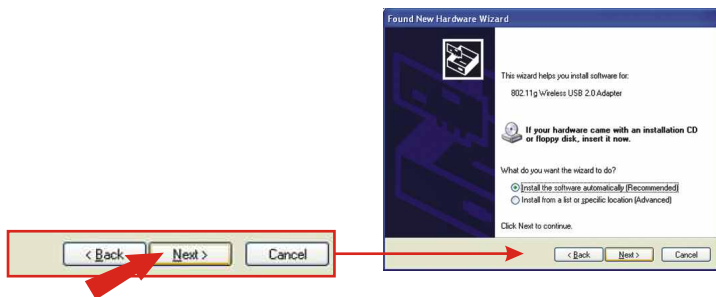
< Back Next > Cancel

Found New Hardware Wizard

This wizard helps you install software for:

802.11g Wireless USB 2.0 Adapter

If your hardware came with an installation CD or floppy disk, insert it now.

What do you want the wizard to do?

Install the software automatically (Recommended)
Install from a list or specific location (Advanced)

Click Next to continue.

< Back Next > Cancel